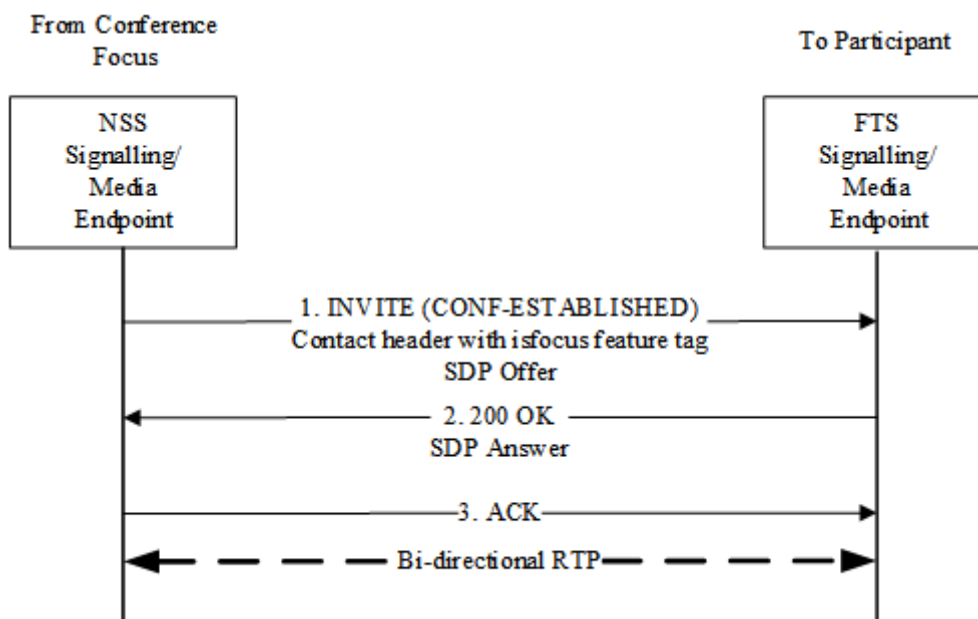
From Conference Focus

To Participant

NSS Signalling/ Media Endpoint

FTS Signalling/ Media Endpoint

1. INVITE (CONF-ESTABLISHED)
Contact header with isfocus feature tag
SDP Offer

2. 200 OK
SDP Answer

3. ACK

Bi-directional RTP